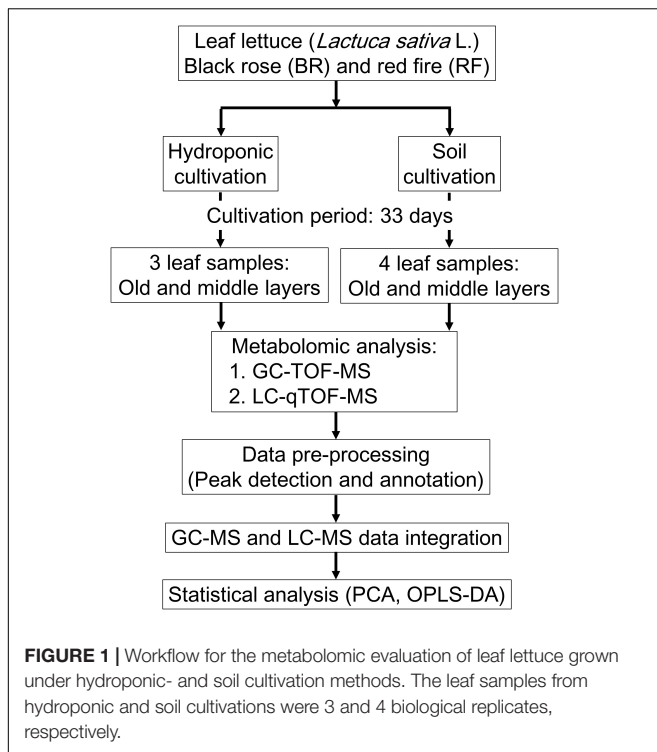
Leaf lettuce (*Lactuca sativa* L.)
Black rose (BR) and red fire (RF)

Hydroponic cultivation

Soil cultivation

Cultivation period: 33 days

3 leaf samples:
Old and middle layers

4 leaf samples:
Old and middle layers

Metabolomic analysis:
1. GC-TOF-MS
2. LC-qTOF-MS

Data pre-processing
(Peak detection and annotation)

GC-MS and LC-MS data integration

Statistical analysis (PCA, OPLS-DA)

**FIGURE 1 |** Workflow for the metabolomic evaluation of leaf lettuce grown under hydroponic- and soil cultivation methods. The leaf samples from hydroponic and soil cultivations were 3 and 4 biological replicates, respectively.